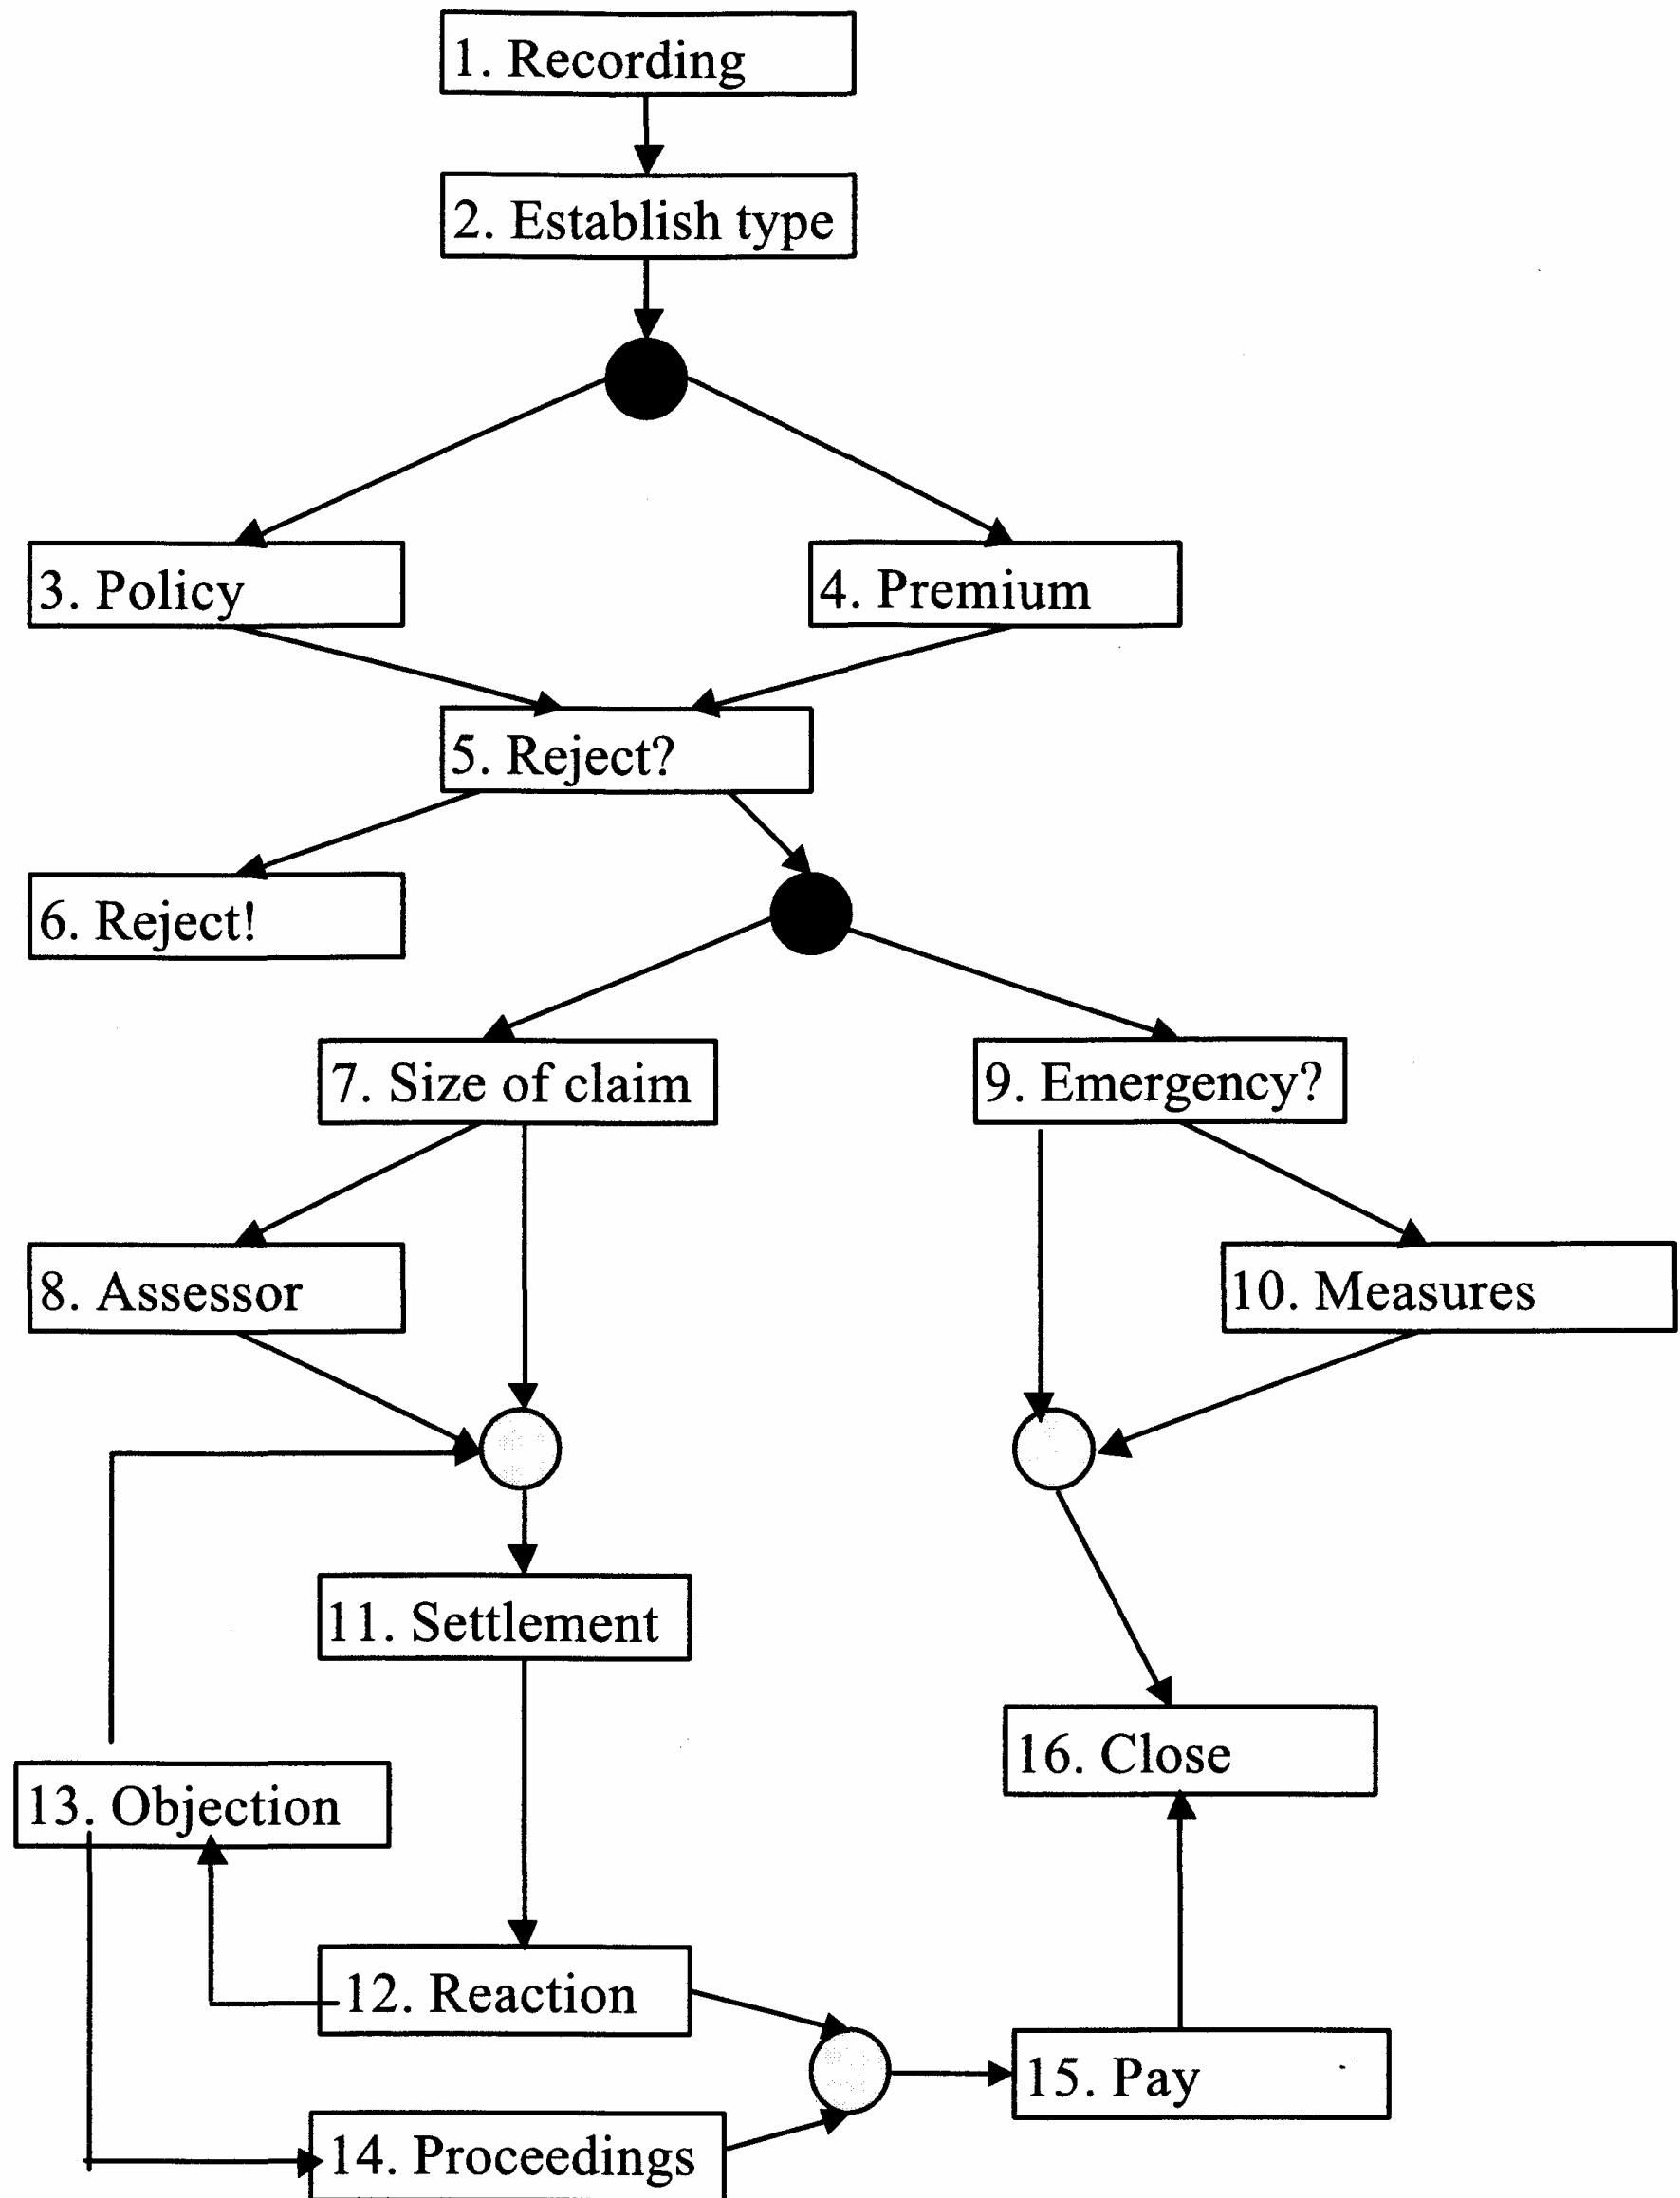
1. Recording

2. Establish type

3. Policy

4. Premium

5. Reject?

6. Reject!

7. Size of claim

9. Emergency?

8. Assessor

10. Measures

11. Settlement

16. Close

13. Objection

12. Reaction

15. Pay

14. Proceedings